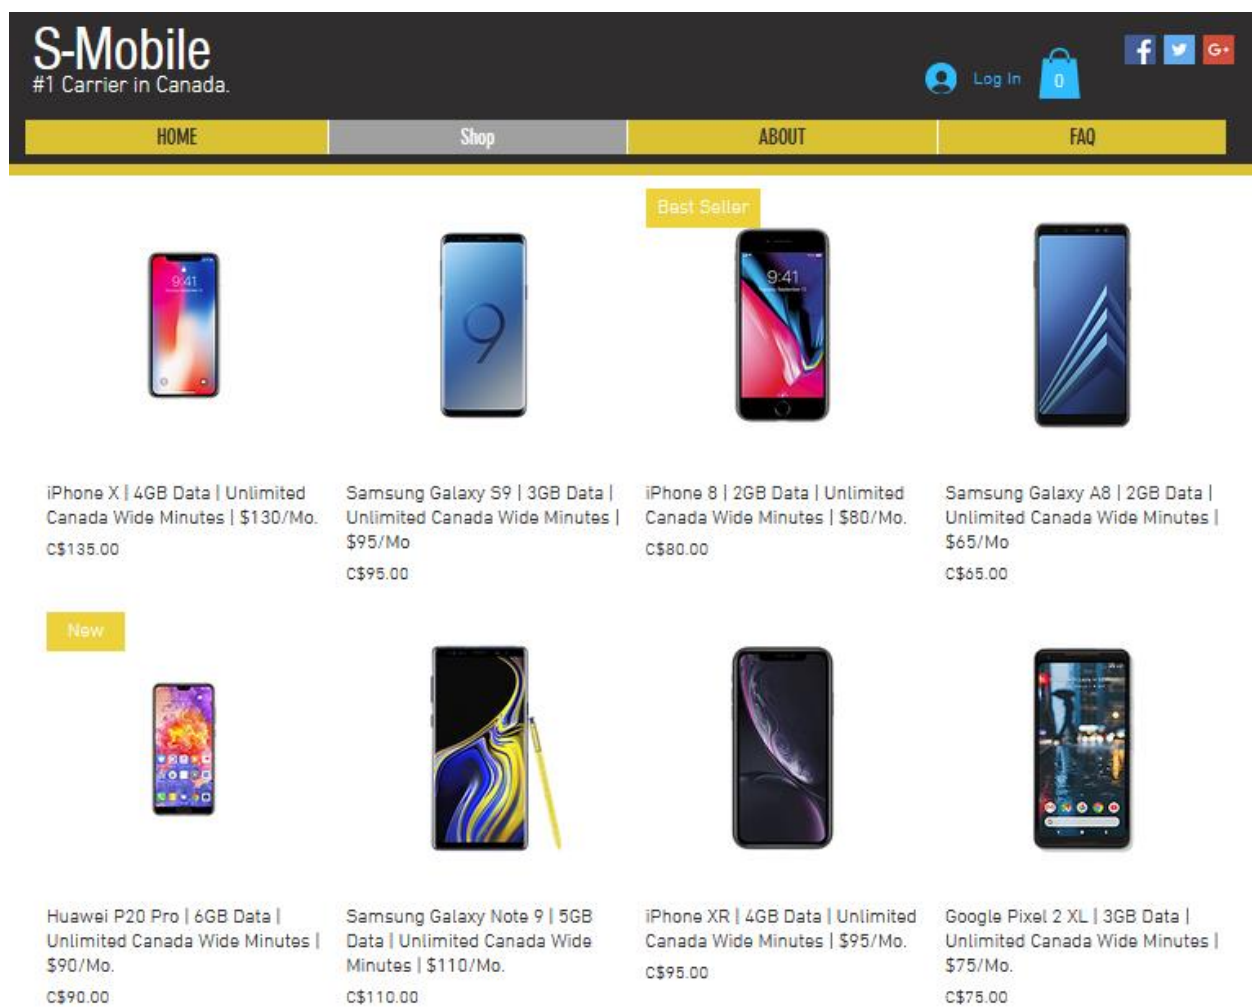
S-Mobile
#1 Carrier in Canada.

Log In 0

HOME | Shop | ABOUT | FAQ

9:41

Best Seller

9:41

iPhone X | 4GB Data | Unlimited Canada Wide Minutes | $130/Mo.
C$135.00

Samsung Galaxy S9 | 3GB Data | Unlimited Canada Wide Minutes | $95/Mo
C$95.00

iPhone 8 | 2GB Data | Unlimited Canada Wide Minutes | $80/Mo.
C$80.00

Samsung Galaxy A8 | 2GB Data | Unlimited Canada Wide Minutes | $65/Mo
C$65.00

New

Huawei P20 Pro | 6GB Data | Unlimited Canada Wide Minutes | $90/Mo.
C$90.00

Samsung Galaxy Note 9 | 5GB Data | Unlimited Canada Wide Minutes | $110/Mo.
C$110.00

iPhone XR | 4GB Data | Unlimited Canada Wide Minutes | $95/Mo.
C$95.00

Google Pixel 2 XL | 3GB Data | Unlimited Canada Wide Minutes | $75/Mo.
C$75.00